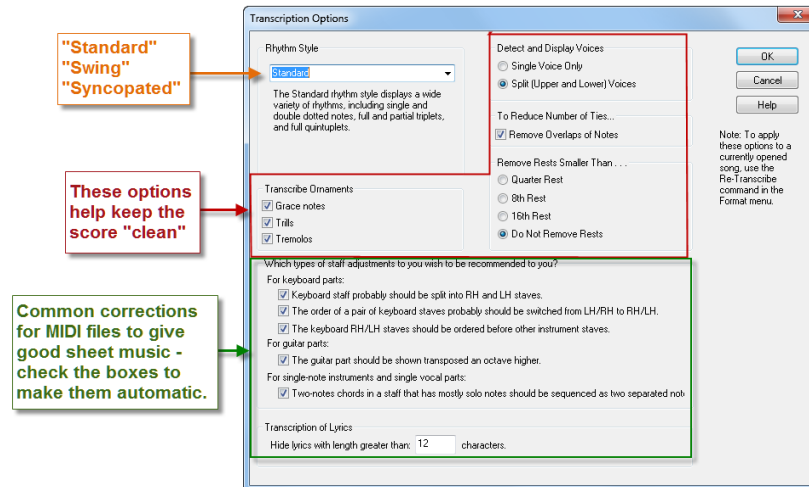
"Standard"
"Swing"
"Syncopated"

These options help keep the score "clean"

Common corrections for MIDI files to give good sheet music - check the boxes to make them automatic.

Transcription Options

Rhythm Style

Standard

The Standard rhythm style displays a wide variety of rhythms, including single and double dotted notes, full and partial triplets, and full quintuplets.

Detect and Display Voices
Single Voice Only
Split (Upper and Lower) Voices

To Reduce Number of Ties...
Remove Overlaps of Notes

Remove Rests Smaller Than . . .
Quarter Rest
8th Rest
16th Rest
Do Not Remove Rests

OK
Cancel
Help

Note: To apply these options to a currently opened song, use the Re-Transcribe command in the Format menu.

Transcribe Ornaments
Grace notes
Trills
Tremolos

Which types of staff adjustments to you wish to be recommended to you?
For keyboard parts:
Keyboard staff probably should be split into RH and LH staves.
The order of a pair of keyboard staves probably should be switched from LH/RH to RH/LH.
The keyboard RH/LH staves should be ordered before other instrument staves.
For guitar parts:
The guitar part should be shown transposed an octave higher.
For single-note instruments and single vocal parts:
Two-notes chords in a staff that has mostly solo notes should be sequenced as two separated not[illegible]

Transcription of Lyrics
Hide lyrics with length greater than: 12 characters.